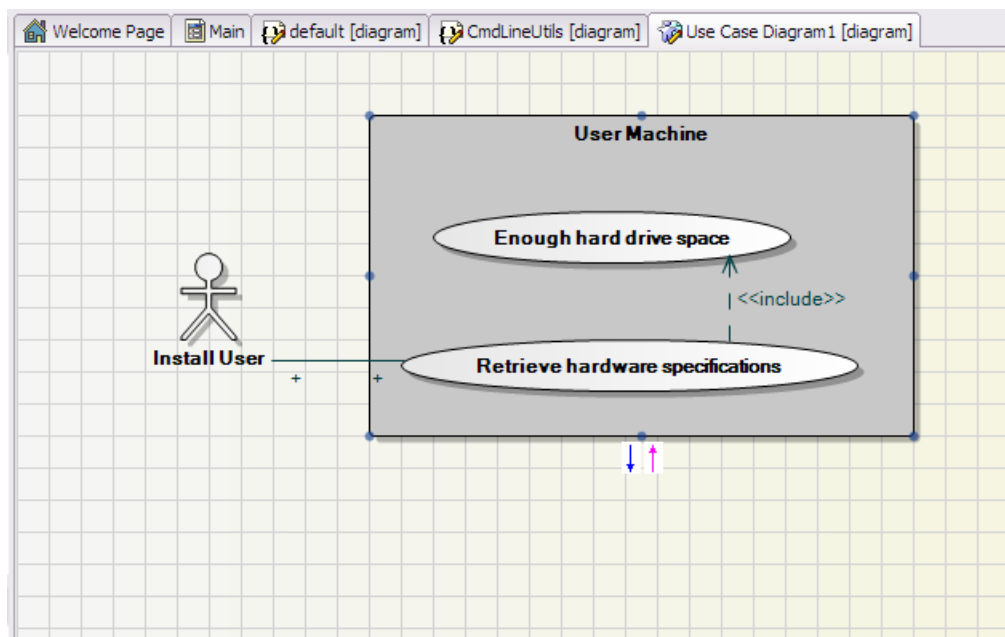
Welcome Page | Main | default [diagram] | CmdLineUtils [diagram] | Use Case Diagram1 [diagram]

User Machine

Enough hard drive space

<<include>>

Install User

+

+

Retrieve hardware specifications